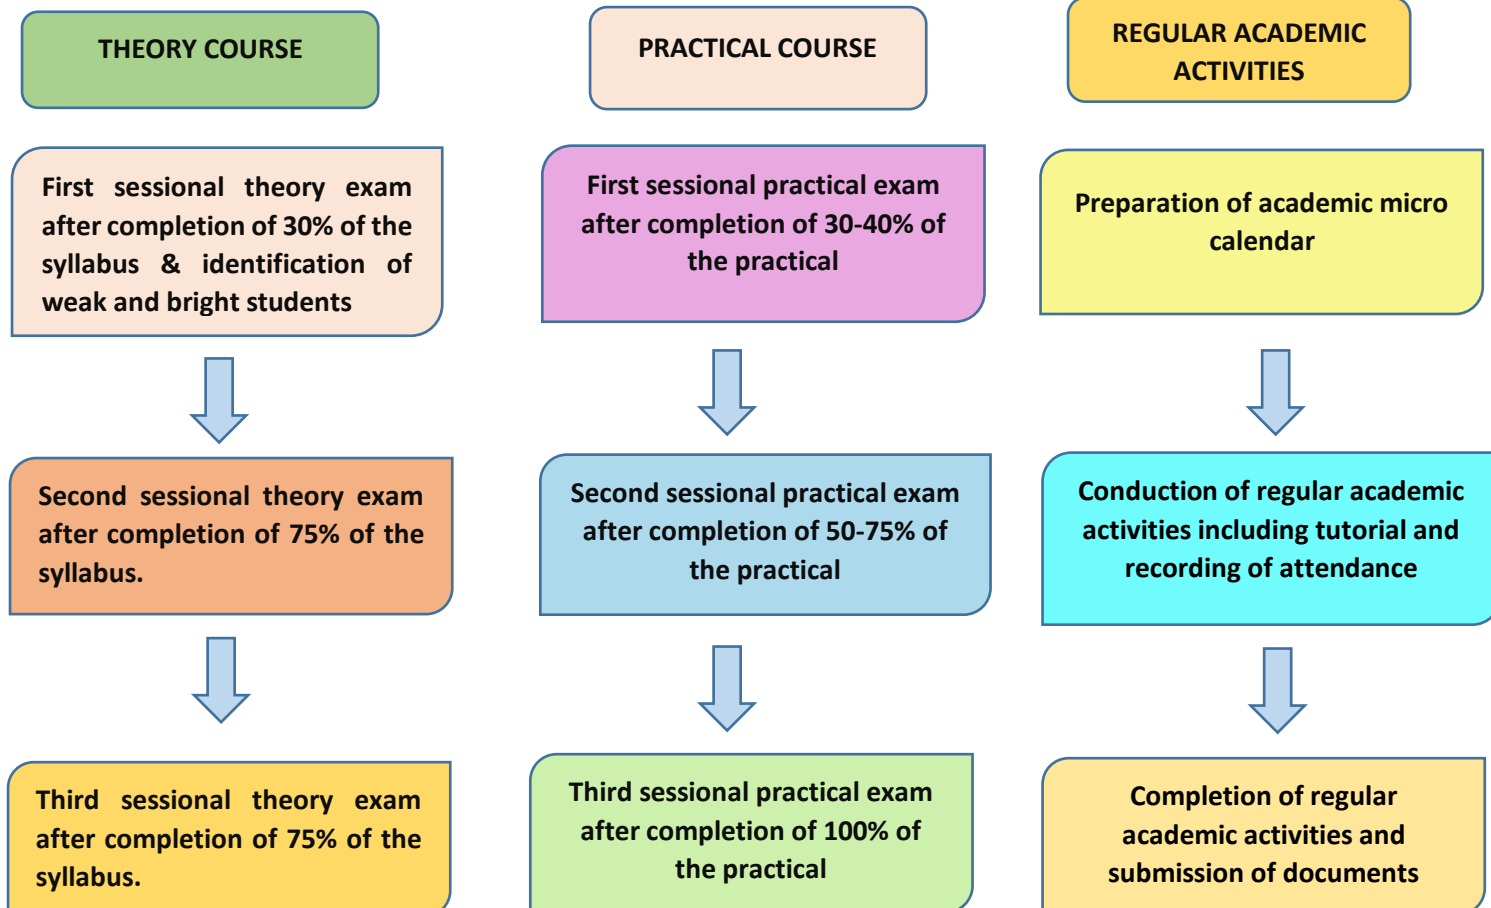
THEORY COURSE

First sessional theory exam after completion of 30% of the syllabus & identification of weak and bright students

Second sessional theory exam after completion of 75% of the syllabus.

Third sessional theory exam after completion of 75% of the syllabus.

PRACTICAL COURSE

First sessional practical exam after completion of 30-40% of the practical

Second sessional practical exam after completion of 50-75% of the practical

Third sessional practical exam after completion of 100% of the practical

REGULAR ACADEMIC ACTIVITIES

Preparation of academic micro calendar

Conduction of regular academic activities including tutorial and recording of attendance

Completion of regular academic activities and submission of documents